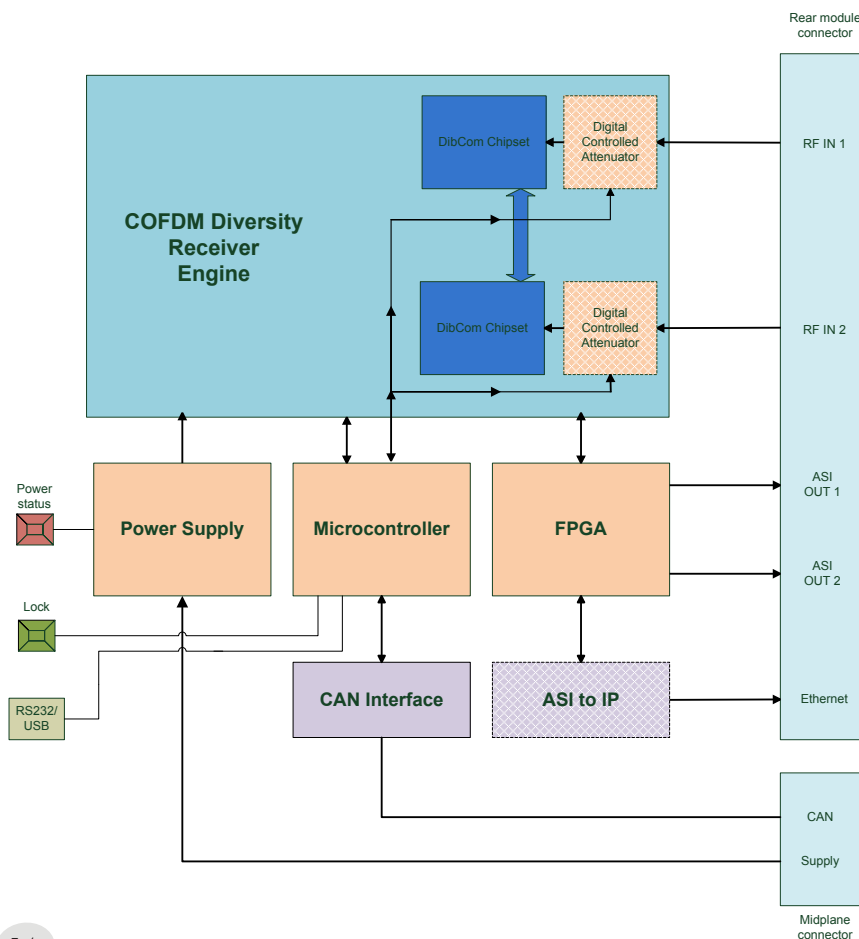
Rear module connector

COFDM Diversity Receiver Engine

DibCom Chipset

Digital Controlled Attenuator

RF IN 1

DibCom Chipset

Digital Controlled Attenuator

RF IN 2

Power status

Power Supply

Microcontroller

FPGA

ASI OUT 1

ASI OUT 2

Lock

RS232/ USB

CAN Interface

ASI to IP

Ethernet

CAN

Supply

Midplane connector